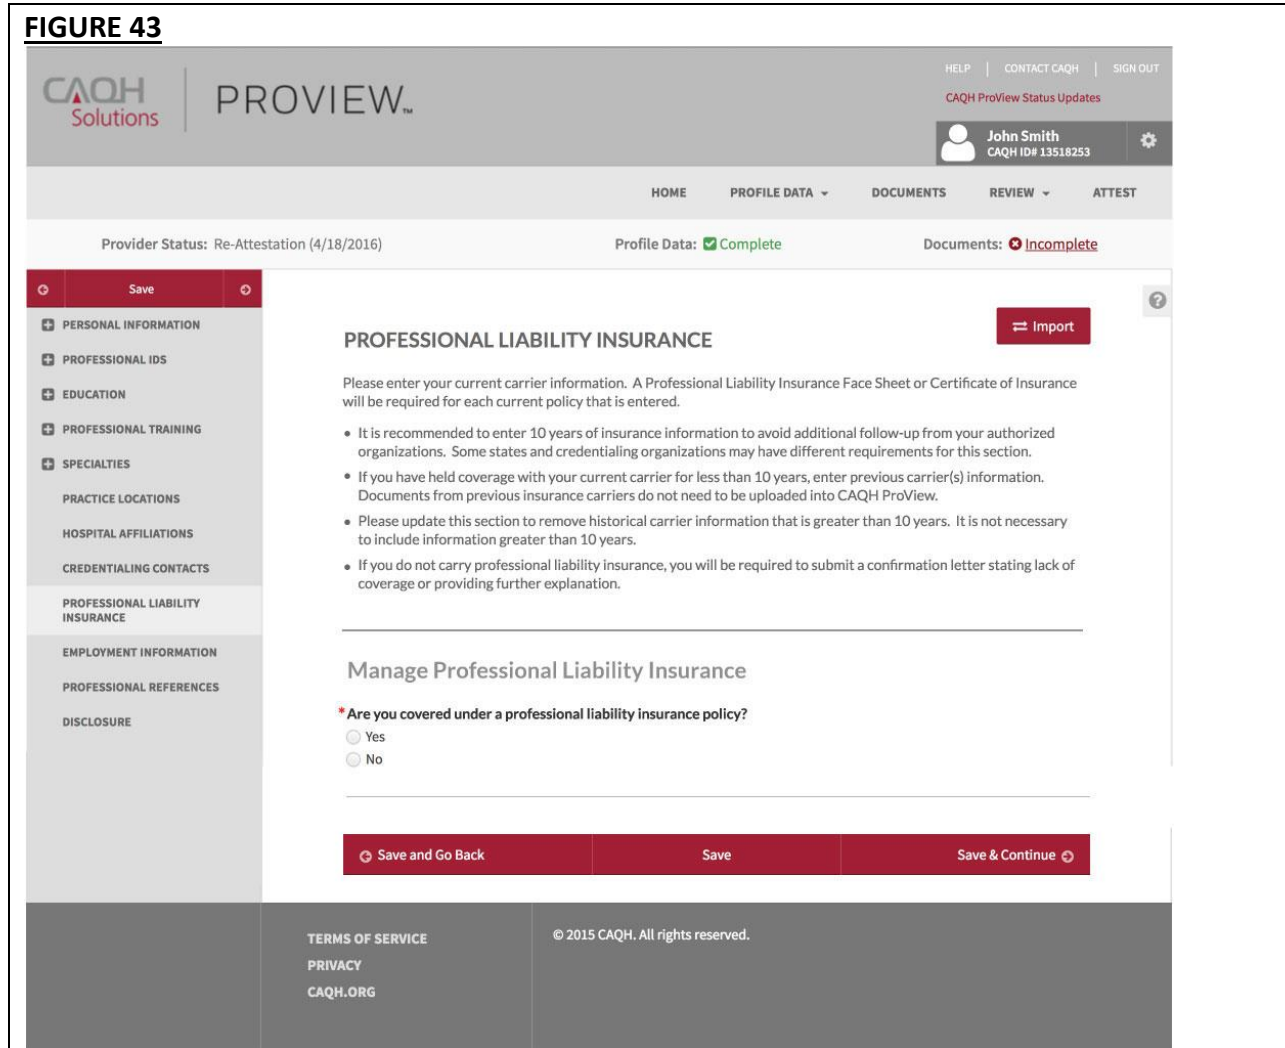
FIGURE 43

CAQH Solutions | PROVIEW™

HELP | CONTACT CAQH | SIGN OUT

CAQH ProView Status Updates

John Smith
CAQH ID# 13518253

HOME PROFILE DATA REVIEW ATTEST DOCUMENTS

Provider Status: Re-Attestation (4/18/2016)

Profile Data: Complete

Documents: Incomplete

Save

PERSONAL INFORMATION
PROFESSIONAL IDS
EDUCATION
PROFESSIONAL TRAINING
SPECIALTIES
PRACTICE LOCATIONS
HOSPITAL AFFILIATIONS
CREDENTIALING CONTACTS
PROFESSIONAL LIABILITY INSURANCE
EMPLOYMENT INFORMATION
PROFESSIONAL REFERENCES
DISCLOSURE

Import

PROFESSIONAL LIABILITY INSURANCE

Please enter your current carrier information. A Professional Liability Insurance Face Sheet or Certificate of Insurance will be required for each current policy that is entered.

• It is recommended to enter 10 years of insurance information to avoid additional follow-up from your authorized organizations. Some states and credentialing organizations may have different requirements for this section.
• If you have held coverage with your current carrier for less than 10 years, enter previous carrier(s) information. Documents from previous insurance carriers do not need to be uploaded into CAQH ProView.
• Please update this section to remove historical carrier information that is greater than 10 years. It is not necessary to include information greater than 10 years.
• If you do not carry professional liability insurance, you will be required to submit a confirmation letter stating lack of coverage or providing further explanation.

Manage Professional Liability Insurance

* Are you covered under a professional liability insurance policy?
Yes
No

Save and Go Back | Save | Save & Continue

TERMS OF SERVICE
PRIVACY
CAQH.ORG

© 2015 CAQH. All rights reserved.